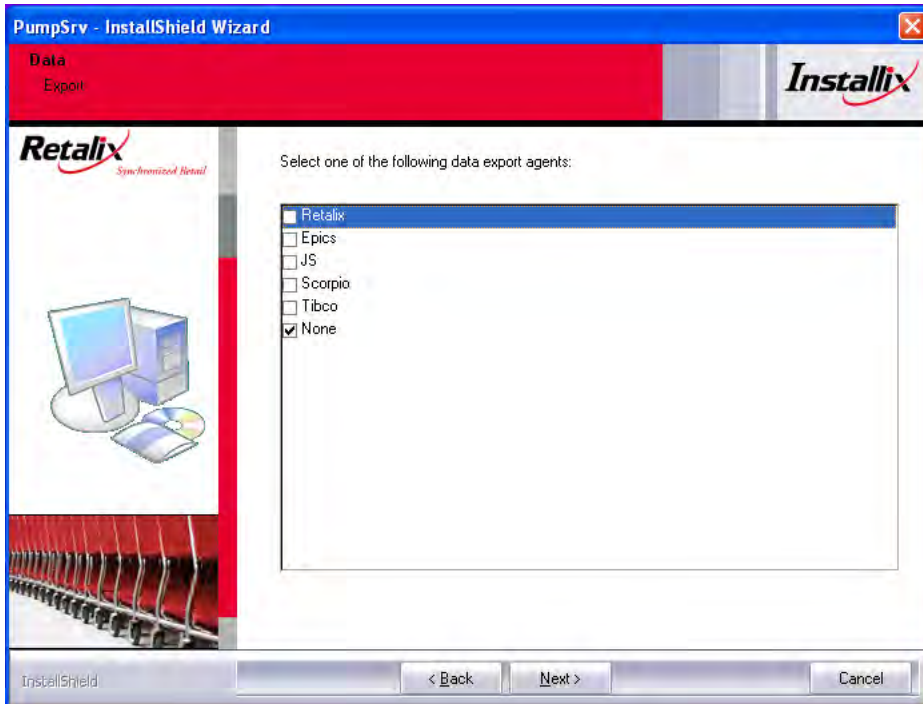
PumpSrv - InstallShield Wizard

Data
Export

Installix

Retalix
Synchronized Retail

Select one of the following data export agents:

Retalix
Epics
JS
Scorpio
Tibco
None

InstallShield

< Back
Next >
Cancel